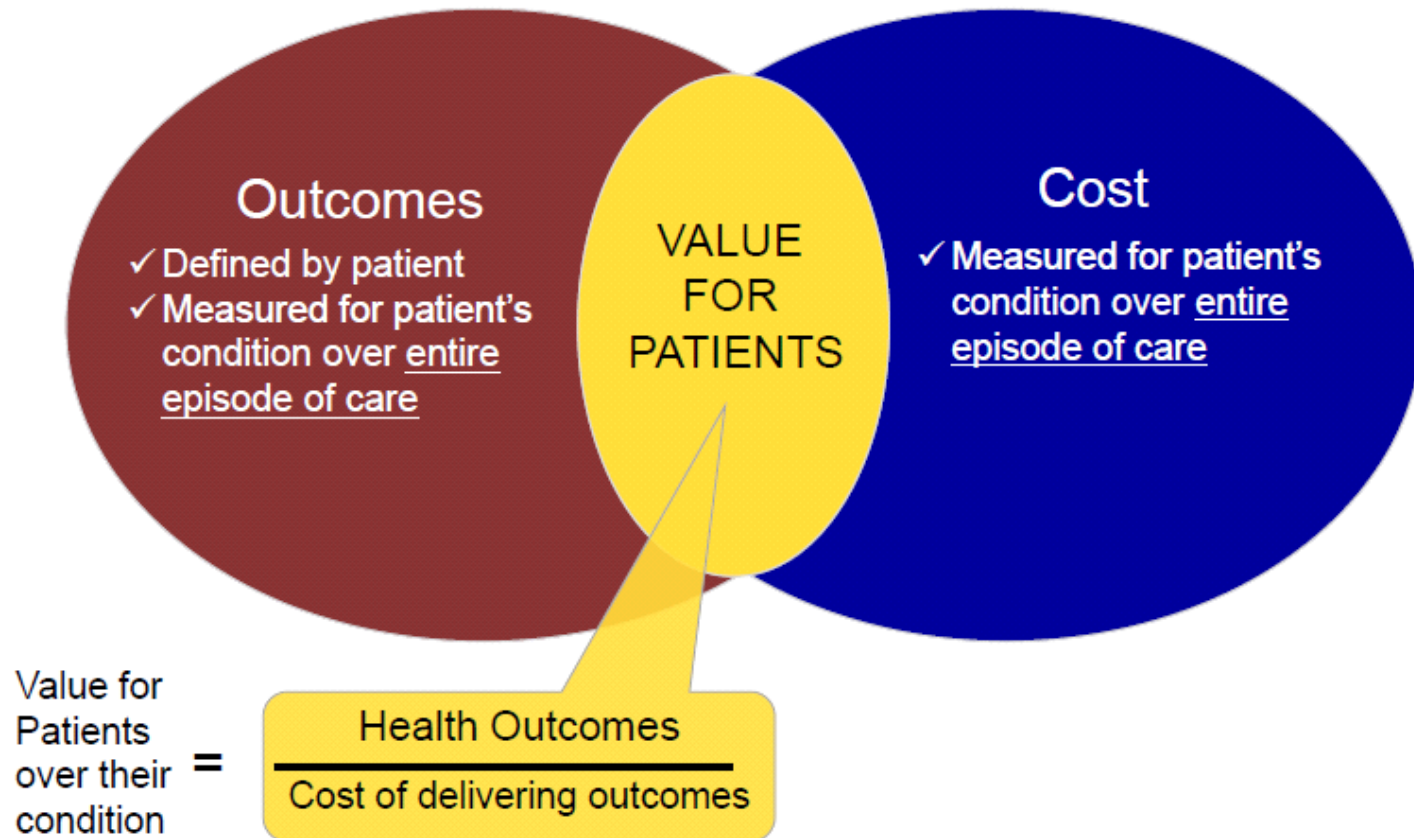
Outcomes

✓ Defined by patient
✓ Measured for patient's condition over entire episode of care

VALUE FOR PATIENTS

Cost

✓ Measured for patient's condition over entire episode of care

Value for Patients over their condition = $\frac{\text{Health Outcomes}}{\text{Cost of delivering outcomes}}$